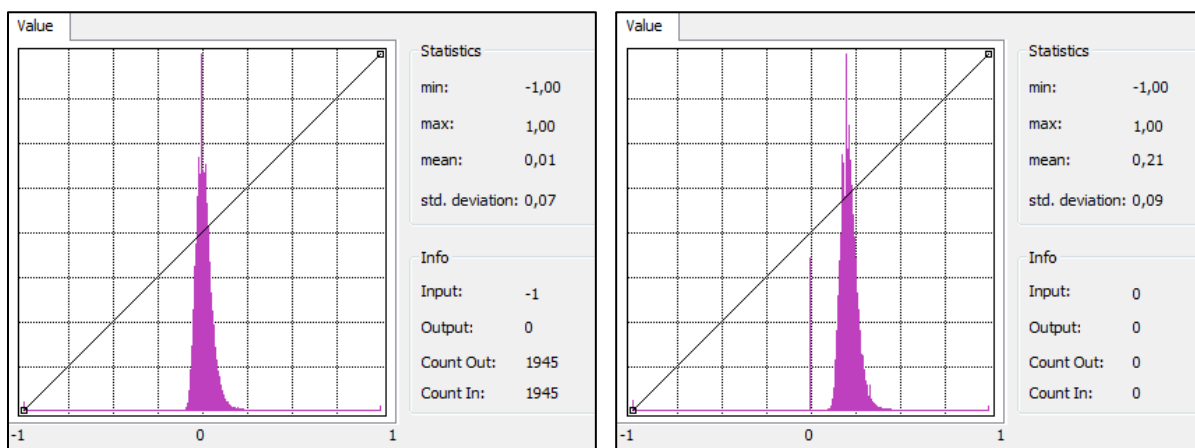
Value

Statistics

min: -1,00

max: 1,00

mean: 0,01

std. deviation: 0,07

Info

Input: -1

Output: 0

Count Out: 1945

Count In: 1945

-1 0 1

Value

Statistics

min: -1,00

max: 1,00

mean: 0,21

std. deviation: 0,09

Info

Input: 0

Output: 0

Count Out: 0

Count In: 0

-1 0 1